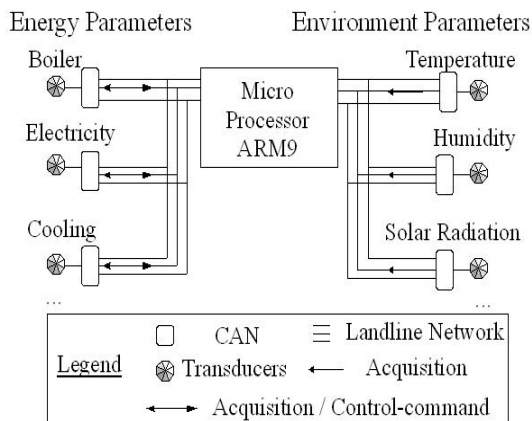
Energy Parameters

Environment Parameters

Boiler

Electricity

Cooling

...

Micro Processor ARM9

Temperature

Humidity

Solar Radiation

...

Legend

CAN

≡ Landline Network

Transducers

← Acquisition

↔ Acquisition / Control-command